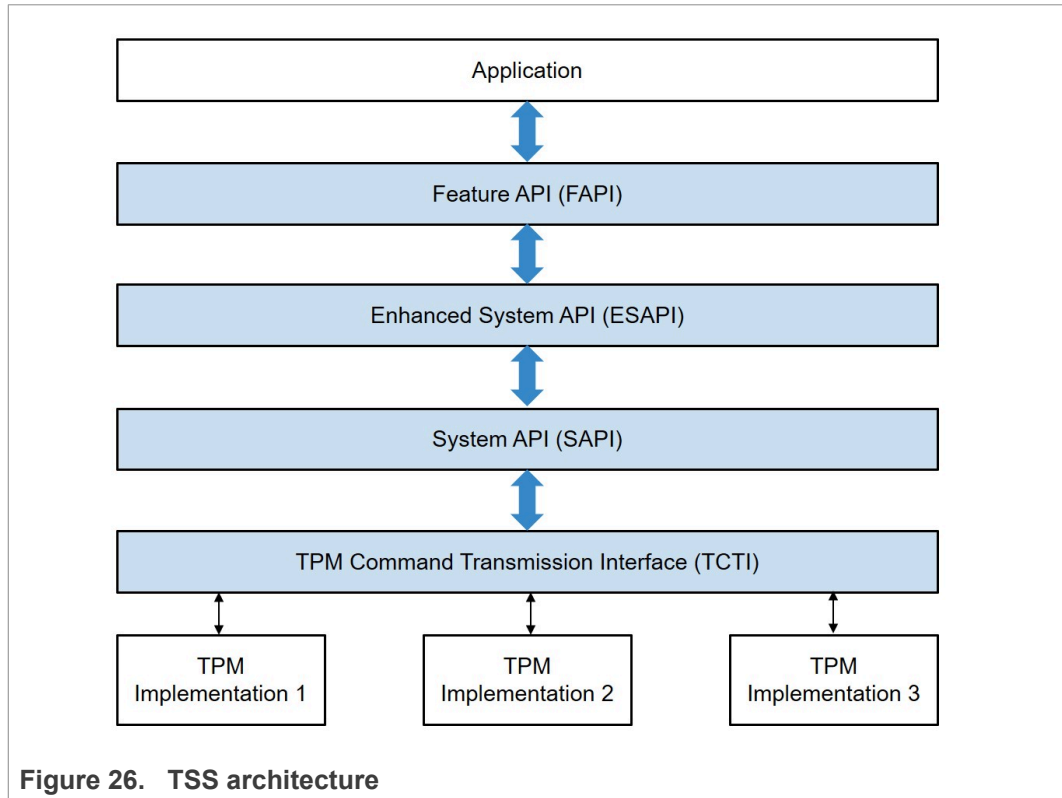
Application

Feature API (FAPI)

Enhanced System API (ESAPI)

System API (SAPI)

TPM Command Transmission Interface (TCTI)

TPM Implementation 1

TPM Implementation 2

TPM Implementation 3

Figure 26. TSS architecture